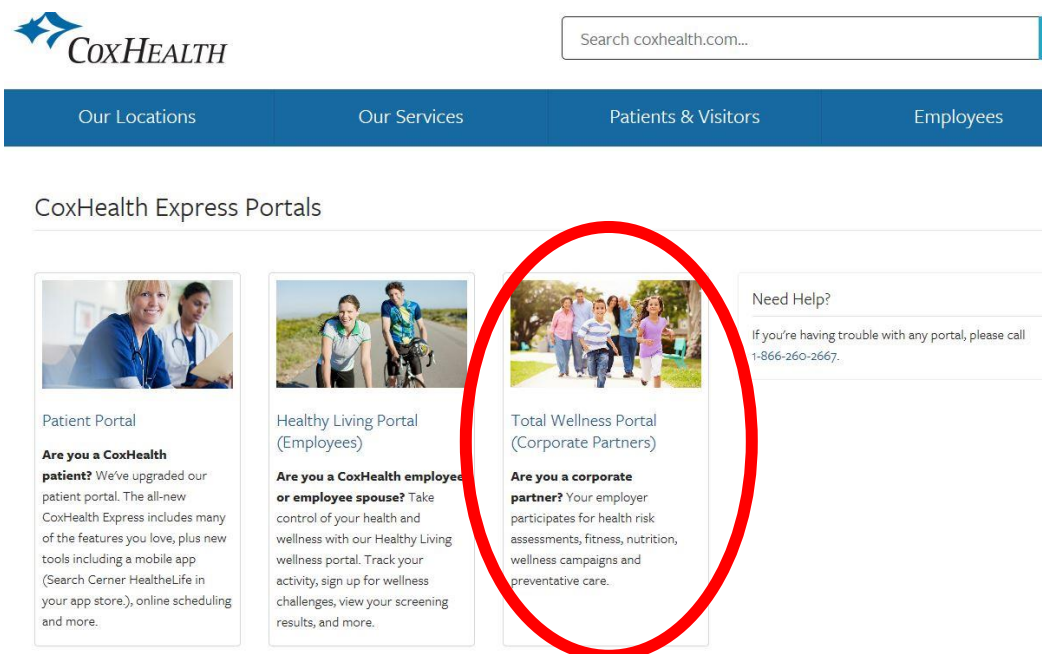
CoxHealth

Search coxhealth.com...

Our Locations
Our Services
Patients & Visitors
Employees

CoxHealth Express Portals

Patient Portal

**Are you a CoxHealth patient?** We've upgraded our patient portal. The all-new CoxHealth Express includes many of the features you love, plus new tools including a mobile app (Search Cerner HealtheLife in your app store.), online scheduling and more.

Healthy Living Portal (Employees)

**Are you a CoxHealth employee or employee spouse?** Take control of your health and wellness with our Healthy Living wellness portal. Track your activity, sign up for wellness challenges, view your screening results, and more.

Total Wellness Portal (Corporate Partners)

**Are you a corporate partner?** Your employer participates for health risk assessments, fitness, nutrition, wellness campaigns and preventative care.

Need Help?

If you're having trouble with any portal, please call 1-866-260-2667.